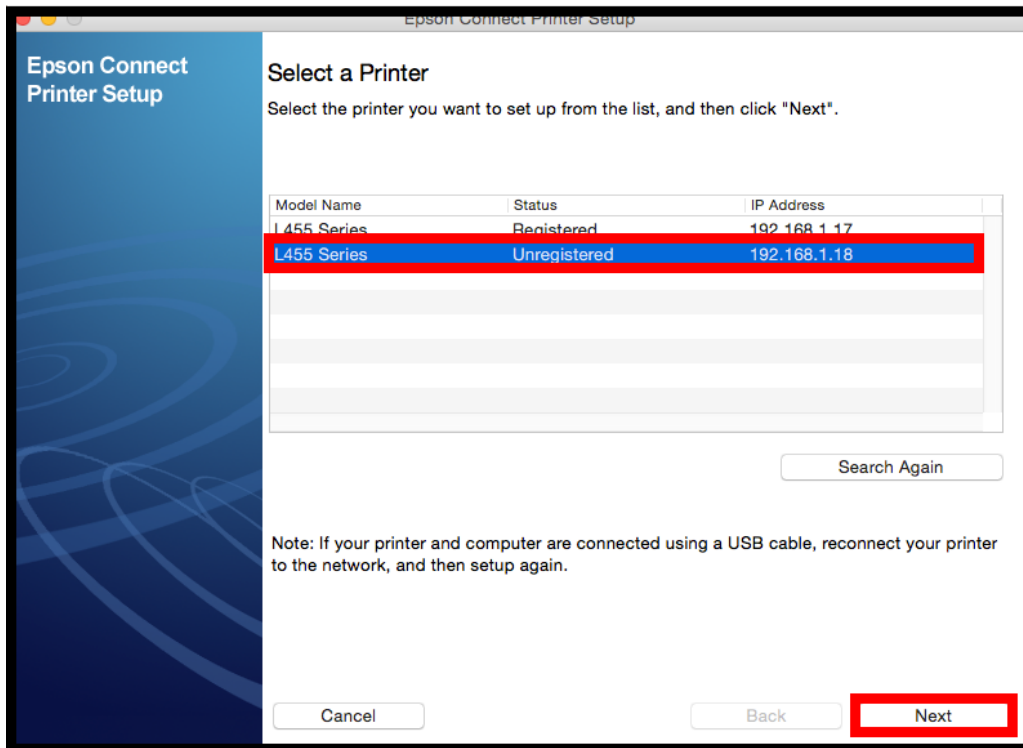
Epson Connect Printer Setup

Epson Connect Printer Setup

Select a Printer

Select the printer you want to set up from the list, and then click "Next".

| Model Name | Status | IP Address |
|---|---|---|
| L455 Series | Registered | 192.168.1.17 |
| L455 Series | Unregistered | 192.168.1.18 |

Search Again

Note: If your printer and computer are connected using a USB cable, reconnect your printer to the network, and then setup again.

Cancel

Back

Next